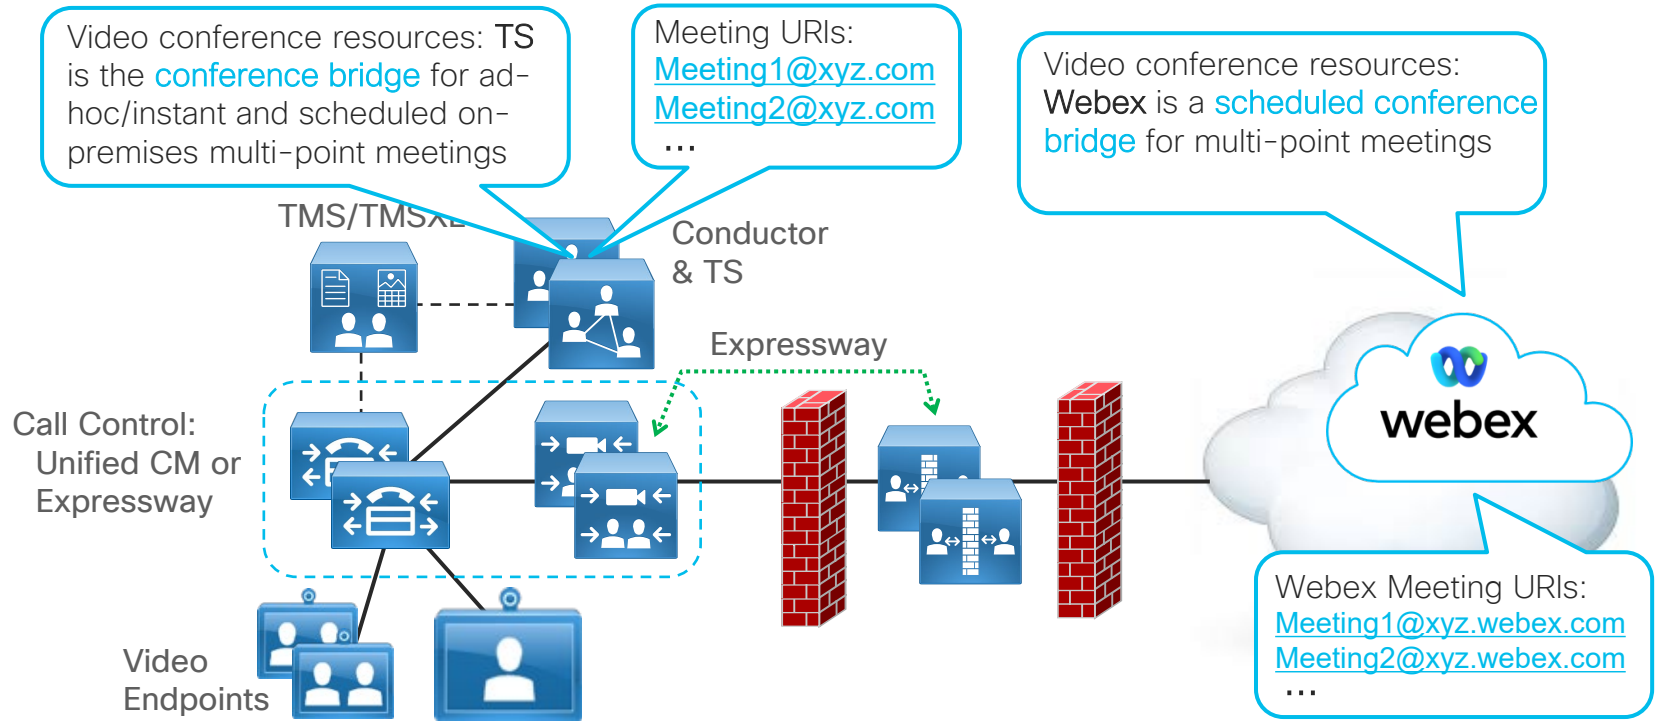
Video conference resources: TS is the conference bridge for ad-hoc/instant and scheduled on-premises multi-point meetings

Meeting URIs:
Meeting1@xyz.com
Meeting2@xyz.com
...

Video conference resources: Webex is a scheduled conference bridge for multi-point meetings

TMS/TMSXE

Conductor & TS

Expressway

Call Control: Unified CM or Expressway

webex

Webex Meeting URIs:
Meeting1@xyz.webex.com
Meeting2@xyz.webex.com
...

Video Endpoints